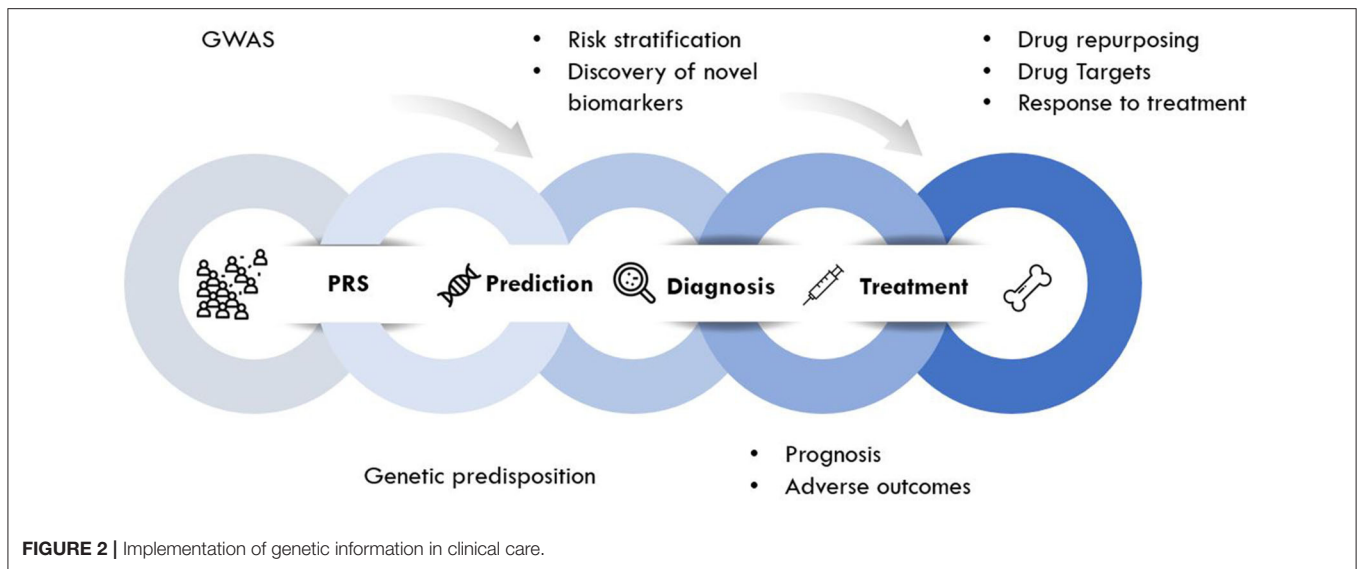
GWAS

- Risk stratification
- Discovery of novel biomarkers

- Drug repurposing
- Drug Targets
- Response to treatment

PRS Prediction Diagnosis Treatment

Genetic predisposition

- Prognosis
- Adverse outcomes

**FIGURE 2 |** Implementation of genetic information in clinical care.